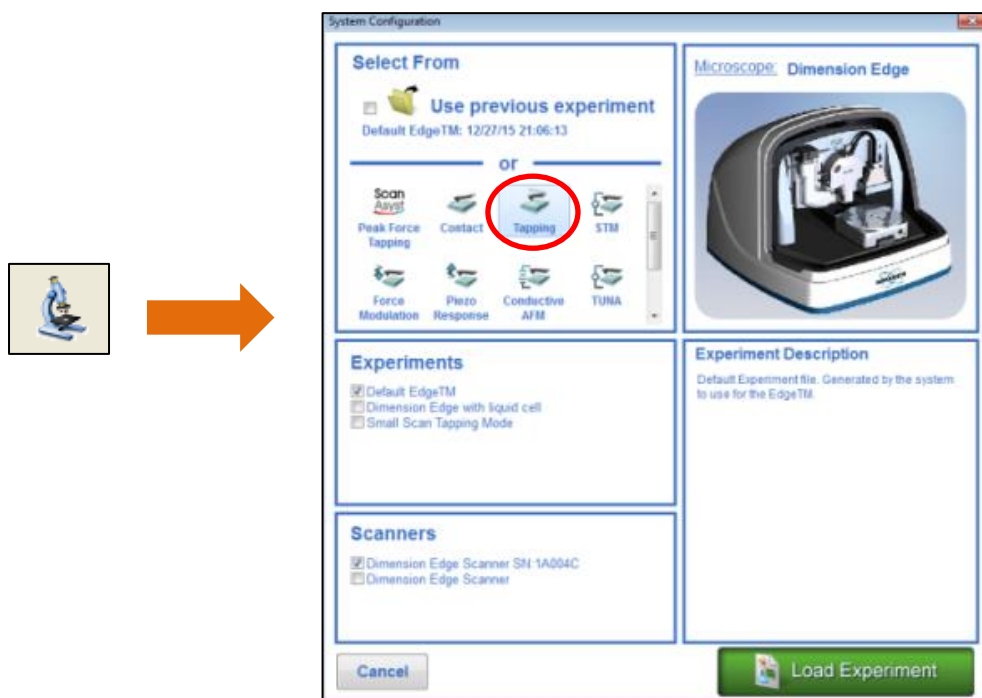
System Configuration

Select From

Use previous experiment

Default EdgeTM: 12/27/15 21:06:13

or

Scan Asyst

Peak Force Tapping

Contact

Tapping

STM

Force Modulation

Piezo Response

Conductive AFM

TUNA

Microscope: Dimension Edge

Experiments

Default EdgeTM

Dimension Edge with liquid cell

Small Scan Tapping Mode

Experiment Description

Default Experiment file. Generated by the system to use for the EdgeTM.

Scanners

Dimension Edge Scanner SN 1A004C

Dimension Edge Scanner

Cancel

Load Experiment